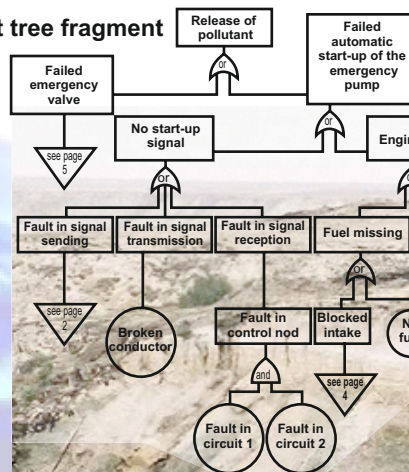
t tree fragment

Release of pollutant

or

Failed emergency valve

Failed automatic start-up of the emergency pump

or

see page 5

No start-up signal

Engin

or

Fault in signal sending

Fault in signal transmission

Fault in signal reception

Fuel missing

or

see page 2

Broken conductor

Fault in control nod

Blocked intake

N fu

and

see page 4

Fault in circuit 1

Fault in circuit 2